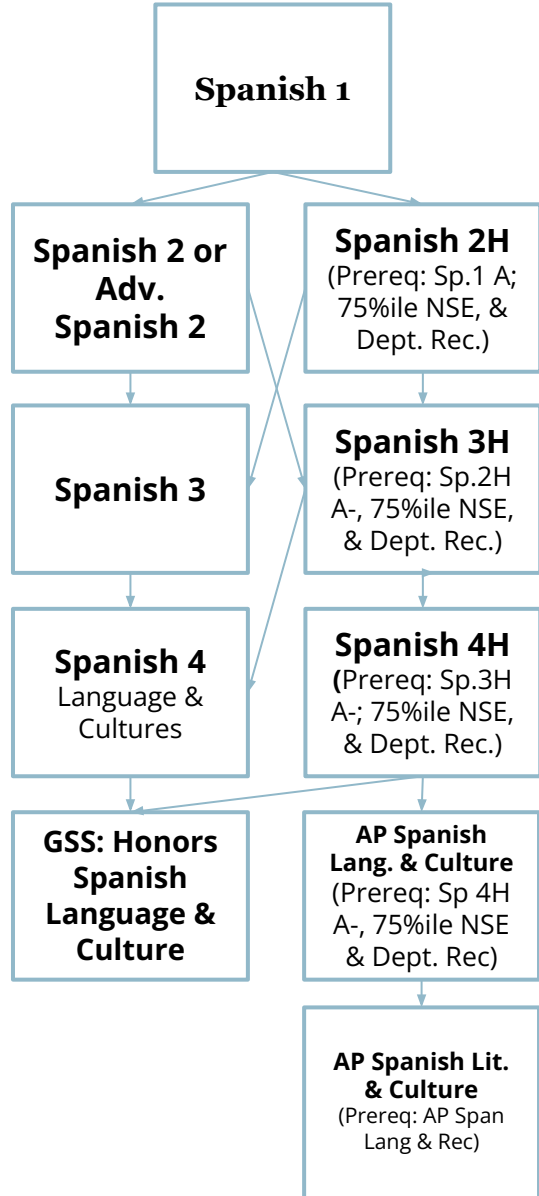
Spanish 1

Spanish 2 or Adv. Spanish 2

Spanish 2H
(Prereq: Sp.1 A; 75%ile NSE, & Dept. Rec.)

Spanish 3

Spanish 3H
(Prereq: Sp.2H A-, 75%ile NSE, & Dept. Rec.)

Spanish 4
Language & Cultures

Spanish 4H
(Prereq: Sp.3H A-; 75%ile NSE, & Dept. Rec.)

GSS: Honors Spanish Language & Culture

AP Spanish Lang. & Culture
(Prereq: Sp 4H A-, 75%ile NSE & Dept. Rec)

AP Spanish Lit. & Culture
(Prereq: AP Span Lang & Rec)